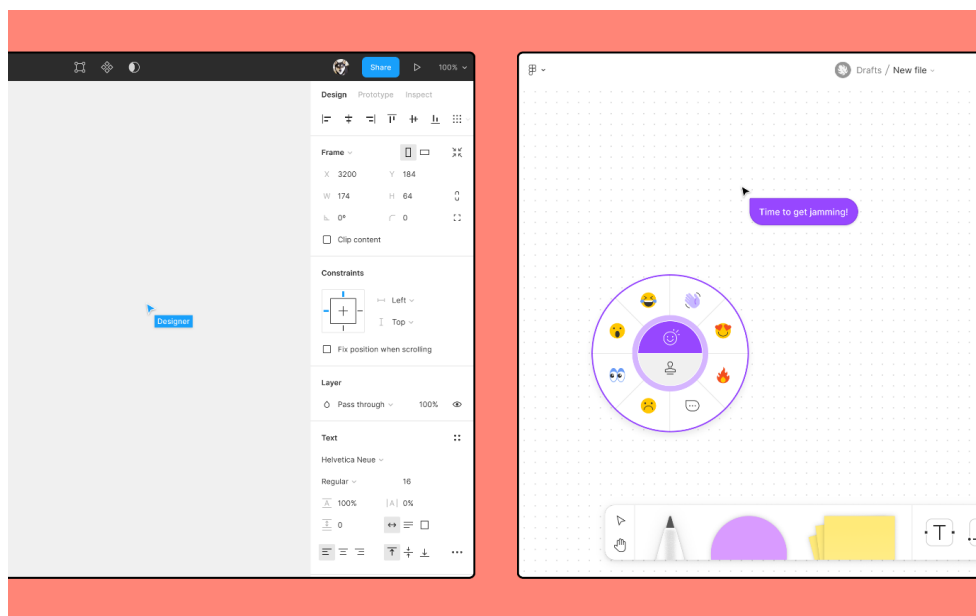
Share
100%
Design Prototype Inspect
Frame
X 3200 Y 184
W 174 H 64
0° 0
Clip content
Constraints
Left
Top
Fix position when scrolling
Layer
Pass through 100%
Text
Helvetica Neue
Regular 16
100% 0%
0
Designer
Drafts / New file
Time to get jamming!